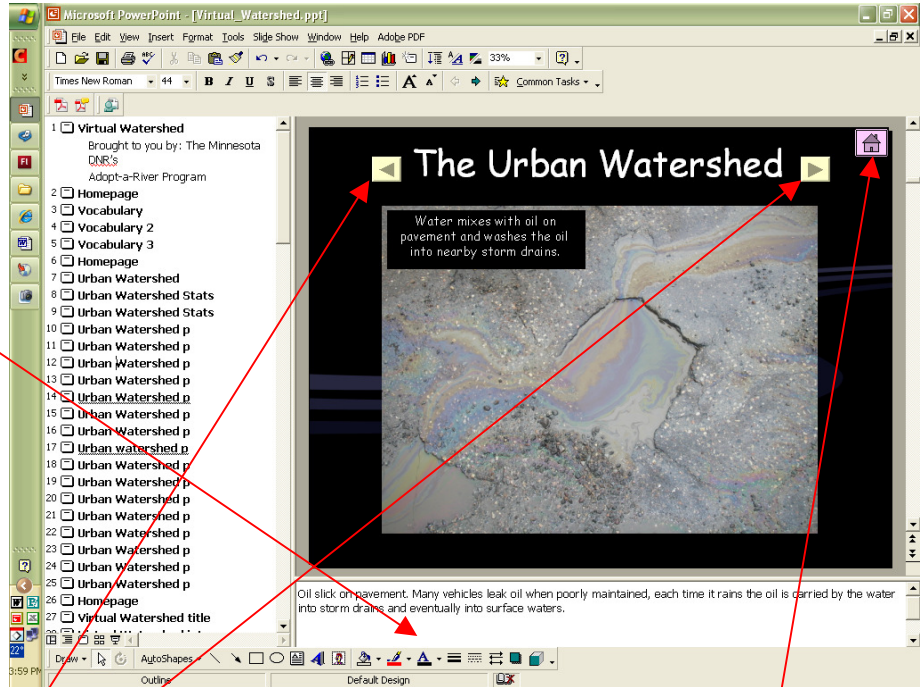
Microsoft PowerPoint - [Virtual_Watershed.ppt]

File Edit View Insert Format Tools Slide Show Window Help Adobe PDF

33%

Times New Roman 44 B I U S Common Tasks

1 Virtual Watershed
Brought to you by: The Minnesota DNR's
Adopt-a-River Program
2 Homepage
3 Vocabulary
4 Vocabulary 2
5 Vocabulary 3
6 Homepage
7 Urban Watershed
8 Urban Watershed Stats
9 Urban Watershed Stats
10 Urban Watershed p
11 Urban Watershed p
12 Urban Watershed p
13 Urban Watershed p
14 Urban Watershed p
15 Urban Watershed p
16 Urban Watershed p
17 Urban watershed p
18 Urban Watershed p
19 Urban Watershed p
20 Urban Watershed p
21 Urban Watershed p
22 Urban Watershed p
23 Urban Watershed p
24 Urban Watershed p
25 Urban Watershed p
26 Homepage
27 Virtual Watershed title

The Urban Watershed

Water mixes with oil on pavement and washes the oil into nearby storm drains.

Oil slick on pavement. Many vehicles leak oil when poorly maintained, each time it rains the oil is carried by the water into storm drains and eventually into surface waters.

Draw AutoShapes

Outline Default Design

3:59 PM